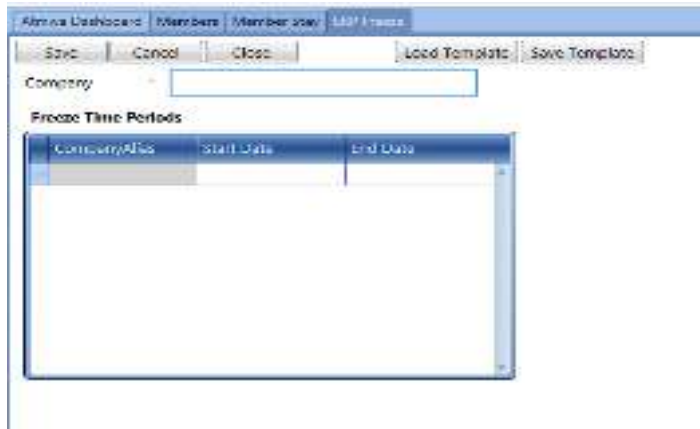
Altruva Dashboard | Members | Member stay | MIP Freeze

Save | Cancel | Close | Load Template | Save Template

Company *

Freeze Time Periods

| Company/Alias | Start Date | End Date |
|---|---|---|
| | | |